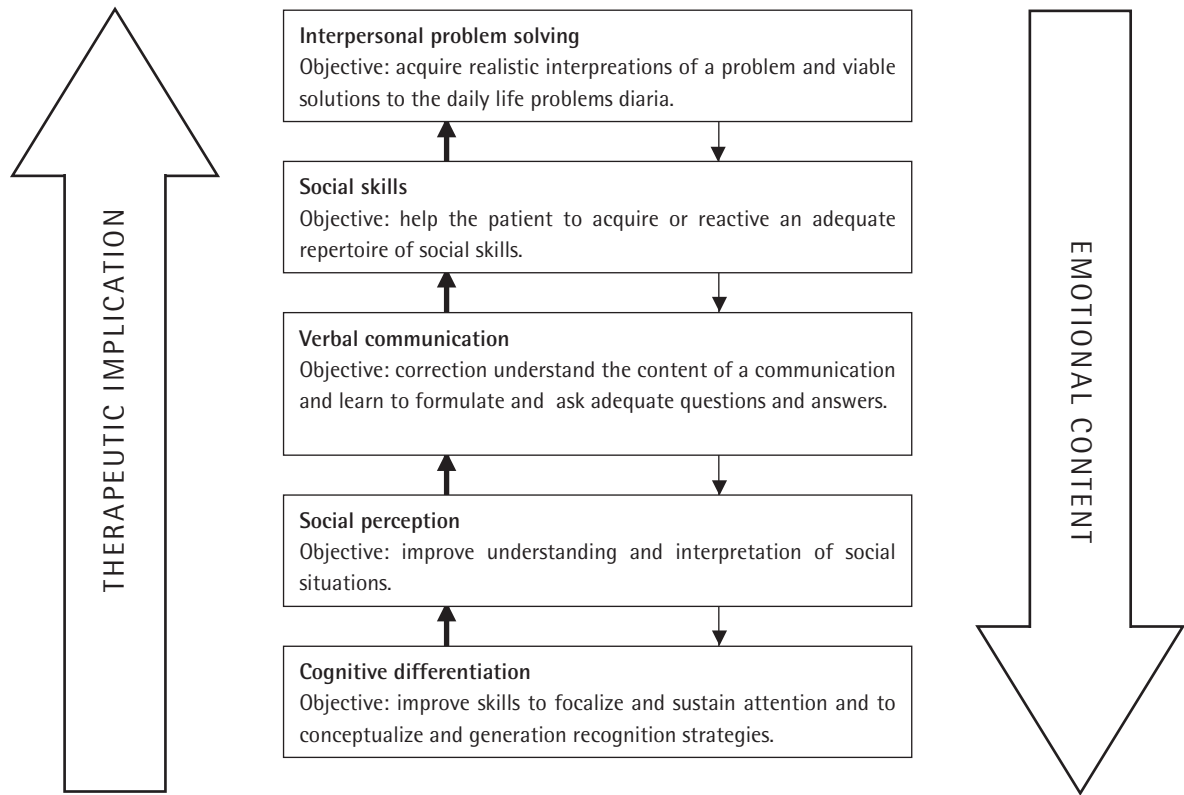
THERAPEUTIC IMPLICATION

Interpersonal problem solving
Objective: acquire realistic interpreations of a problem and viable solutions to the daily life problems diaria.

Social skills
Objective: help the patient to acquire or reactive an adequate repertoire of social skills.

Verbal communication
Objective: correction understand the content of a communication and learn to formulate and ask adequate questions and answers.

Social perception
Objective: improve understanding and interpretation of social situations.

Cognitive differentiation
Objective: improve skills to focalize and sustain attention and to conceptualize and generation recognition strategies.

EMOTIONAL CONTENT